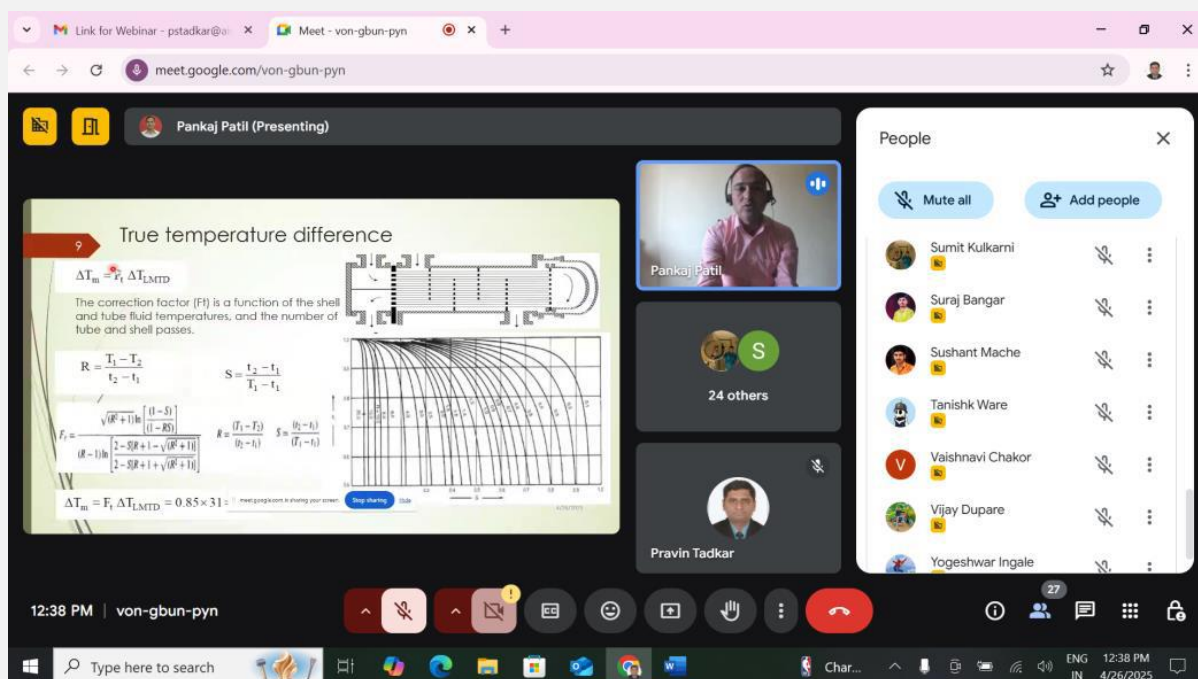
Link for Webinar - pstadkar@a ×
Meet - von-gbun-pyn ×
+
meet.google.com/von-gbun-pyn

Pankaj Patil (Presenting)

9
True temperature difference

$\Delta T_m = F_t \Delta T_{LMTD}$

The correction factor (Ft) is a function of the shell and tube fluid temperatures, and the number of tube and shell passes.

$R = \frac{T_1 - T_2}{t_2 - t_1}$

$S = \frac{t_2 - t_1}{T_1 - t_1}$

$F_t = \frac{\sqrt{(R^2+1)}\ln\left[\frac{(1-S)}{(1-RS)}\right]}{(R-1)\ln\left[\frac{2-S(R+1-\sqrt{(R^2+1)})}{2-S(R+1+\sqrt{(R^2+1)})}\right]}$

$R = \frac{(T_1 - T_2)}{(t_2 - t_1)}$ $S = \frac{(t_2 - t_1)}{(T_1 - t_1)}$

$\Delta T_m = F_t \Delta T_{LMTD} = 0.85 \times 31$

meet.google.com is sharing your screen. Stop sharing Hide

Pankaj Patil

24 others

Pravin Tadkar

People

Mute all
Add people

Sumit Kulkarni
Suraj Bangar
Sushant Mache
Tanishk Ware
Vaishnavi Chakor
Vijay Dupare
Yogeshwar Ingale

12:38 PM | von-gbun-pyn

27

Type here to search
Char...
ENG IN
12:38 PM 4/26/2025